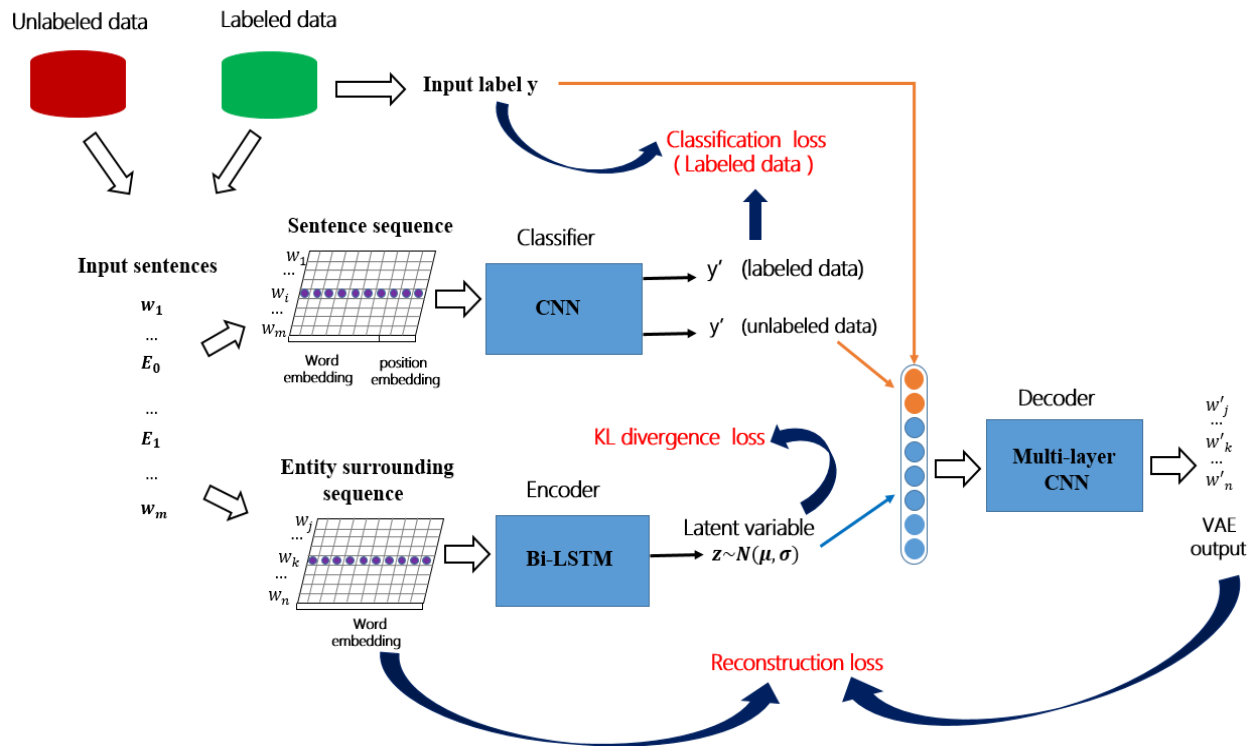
Unlabeled data

Labeled data

Input label y

Classification loss
( Labeled data )

Input sentences

$w_1$
...
$E_0$
...
$E_1$
...
$w_m$

Sentence sequence

$w_1$
...
$w_i$
...
$w_m$

Word embedding

position embedding

Classifier

CNN

y′ (labeled data)

y′ (unlabeled data)

KL divergence loss

Entity surrounding sequence

$w_j$
$w_k$
...
$w_n$

Word embedding

Encoder

Bi-LSTM

Latent variable
$z \sim N(\mu, \sigma)$

Decoder

Multi-layer CNN

$w'_j$
...
$w'_k$
...
$w'_n$

VAE output

Reconstruction loss